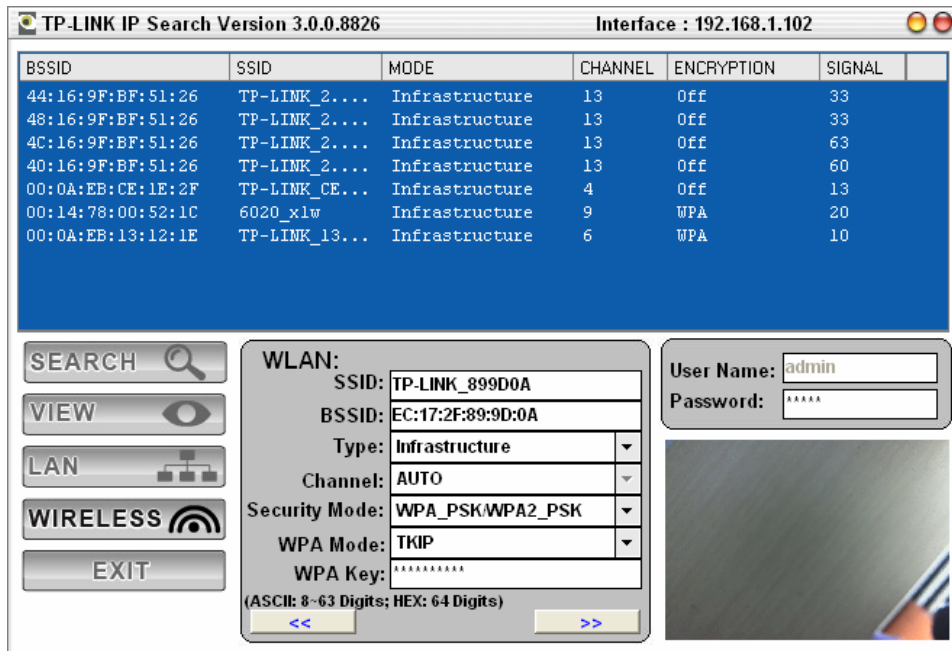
TP-LINK IP Search Version 3.0.0.8826

Interface : 192.168.1.102

| BSSID | SSID | MODE | CHANNEL | ENCRYPTION | SIGNAL |
|---|---|---|---|---|---|
| 44:16:9F:BF:51:26 | TP-LINK_2.... | Infrastructure | 13 | Off | 33 |
| 48:16:9F:BF:51:26 | TP-LINK_2.... | Infrastructure | 13 | Off | 33 |
| 4C:16:9F:BF:51:26 | TP-LINK_2.... | Infrastructure | 13 | Off | 63 |
| 40:16:9F:BF:51:26 | TP-LINK_2.... | Infrastructure | 13 | Off | 60 |
| 00:0A:EB:CE:1E:2F | TP-LINK_CE... | Infrastructure | 4 | Off | 13 |
| 00:14:78:00:52:1C | 6020_xlw | Infrastructure | 9 | WPA | 20 |
| 00:0A:EB:13:12:1E | TP-LINK_13... | Infrastructure | 6 | WPA | 10 |

SEARCH
VIEW
LAN
WIRELESS
EXIT

WLAN:
SSID: TP-LINK_899D0A
BSSID: EC:17:2F:89:9D:0A
Type: Infrastructure
Channel: AUTO
Security Mode: WPA_PSK/WPA2_PSK
WPA Mode: TKIP
WPA Key: **********
(ASCII: 8~63 Digits; HEX: 64 Digits)
<<
>>

User Name: admin
Password: *****